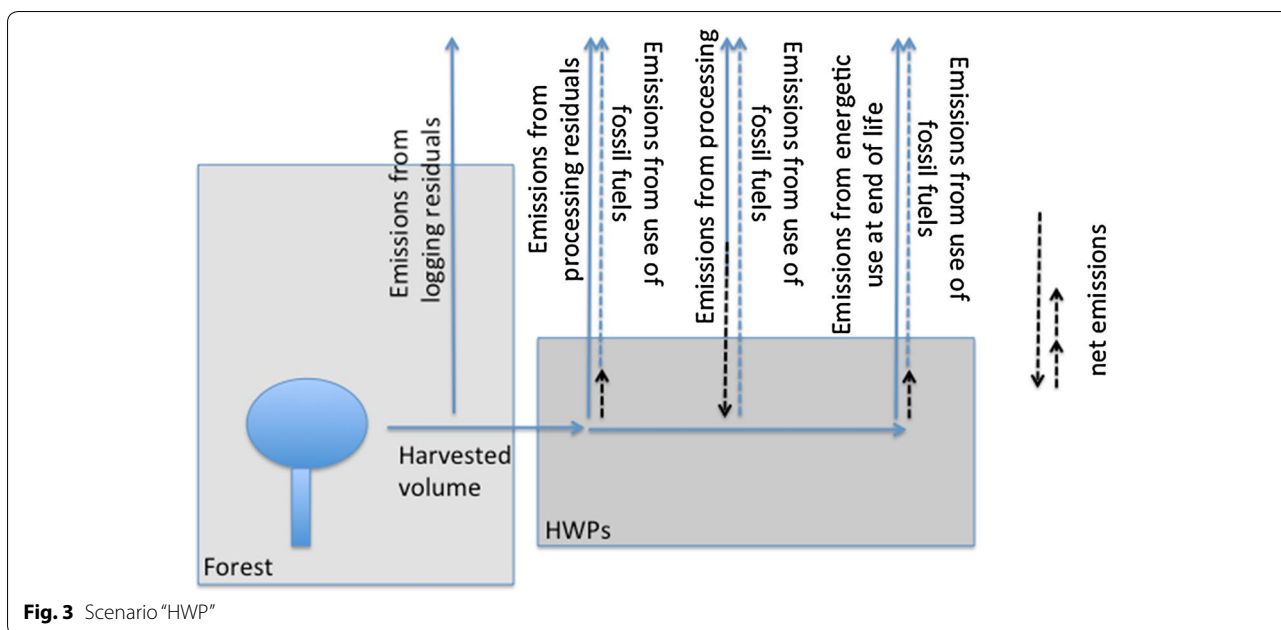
Emissions from logging residuals

Emissions from processing residuals

Emissions from use of fossil fuels

Emissions from processing

Emissions from use of fossil fuels

Emissions from energetic use at end of life

Emissions from use of fossil fuels

net emissions

Harvested volume

HWPs

Forest

**Fig. 3** Scenario "HWP"